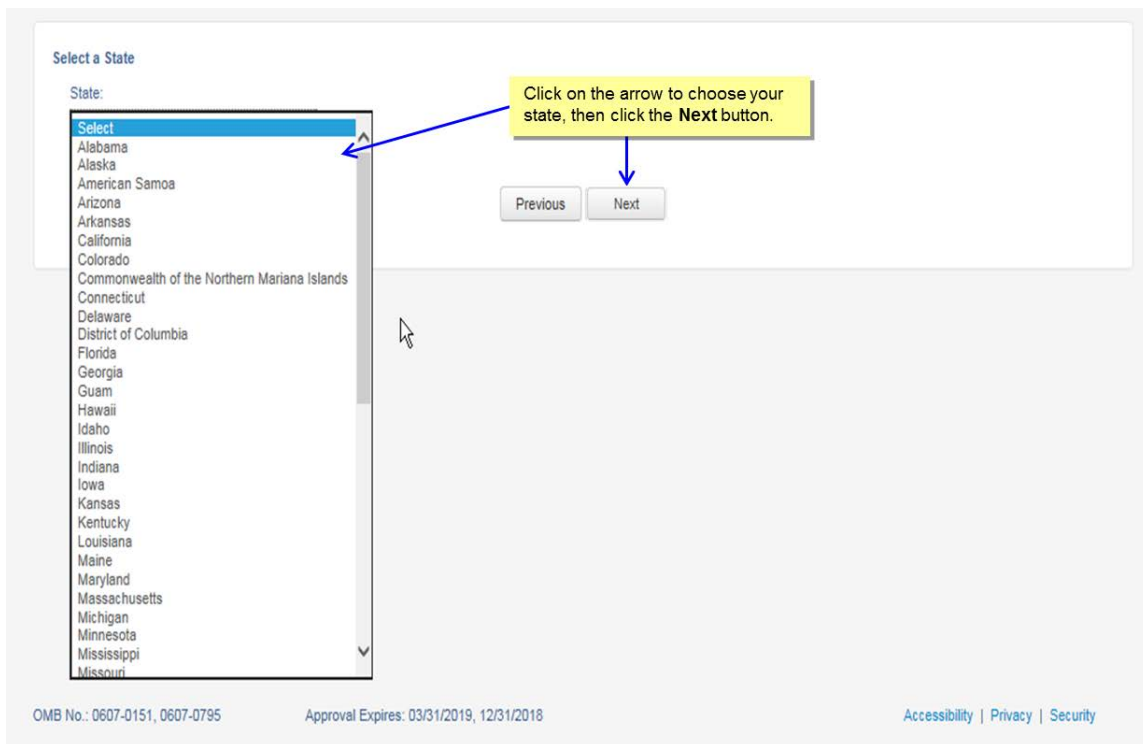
Select a State

State:

Select
Alabama
Alaska
American Samoa
Arizona
Arkansas
California
Colorado
Commonwealth of the Northern Mariana Islands
Connecticut
Delaware
District of Columbia
Florida
Georgia
Guam
Hawaii
Idaho
Illinois
Indiana
Iowa
Kansas
Kentucky
Louisiana
Maine
Maryland
Massachusetts
Michigan
Minnesota
Mississippi
Missouri

Click on the arrow to choose your state, then click the **Next** button.

Previous Next

OMB No.: 0607-0151, 0607-0795 Approval Expires: 03/31/2019, 12/31/2018

Accessibility | Privacy | Security